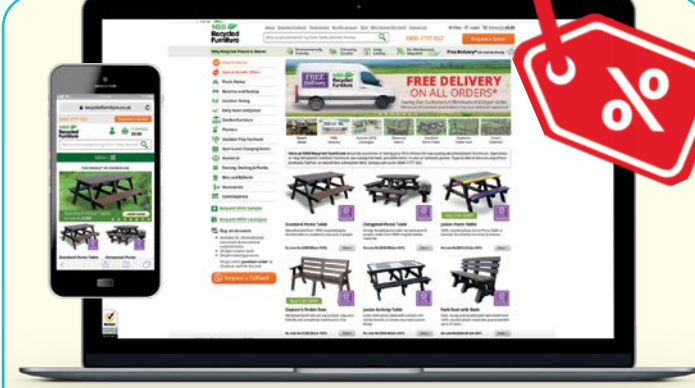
NEO Recycled Furniture

0800 1777 662

Request a Quote

Free Delivery

FREE DELIVERY ON ALL ORDERS*

Standard Picnic Table

Octagonal Picnic Table

Junior Picnic Table

Clayton's Trellis Seat

Junior Activity Table

Park Seat with Back

Request a Callback

MENU

%